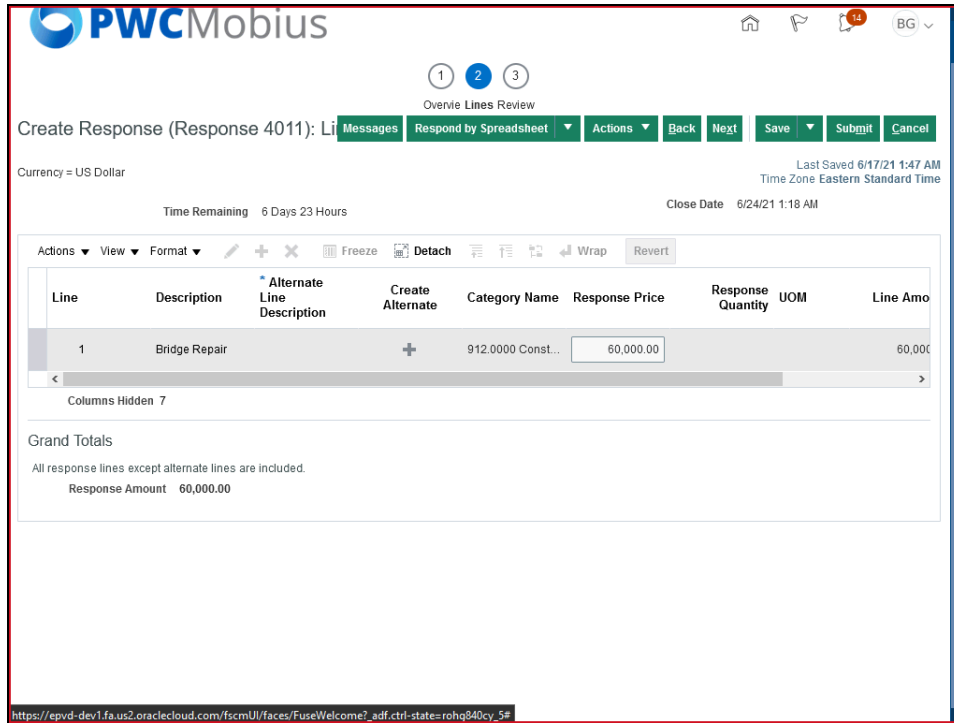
PWCMobius

14 BG

1 2 3
Overvie Lines Review

Create Response (Response 4011): Li Messages Respond by Spreadsheet Actions Back Next Save Submit Cancel

Currency = US Dollar

Last Saved 6/17/21 1:47 AM
Time Zone Eastern Standard Time

Time Remaining 6 Days 23 Hours

Close Date 6/24/21 1:18 AM

Actions View Format Freeze Detach Wrap Revert

| Line | Description | * Alternate Line Description | Create Alternate | Category Name | Response Price | Response Quantity | UOM | Line Amo |
|---|---|---|---|---|---|---|---|---|
| 1 | Bridge Repair | | + | 912.0000 Const... | 60,000.00 | | | 60,000 |

Columns Hidden 7

Grand Totals

All response lines except alternate lines are included.

Response Amount 60,000.00

https://epvd-dev1.fa.us2.oraclecloud.com/fscmUI/faces/FuseWelcome?_adf.ctrl-state=rohq840cy_5#